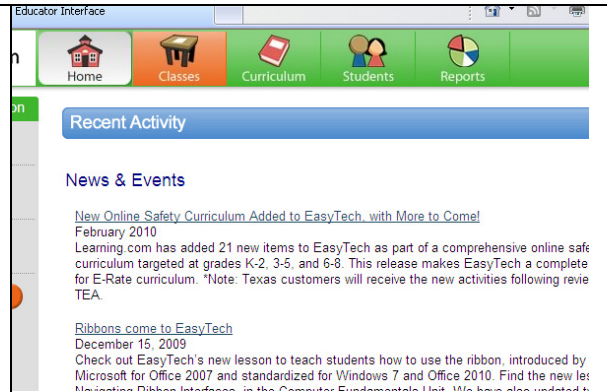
Educator Interface

n

Home
Classes
Curriculum
Students
Reports

on

Recent Activity

News & Events

New Online Safety Curriculum Added to EasyTech, with More to Come!
February 2010
Learning.com has added 21 new items to EasyTech as part of a comprehensive online safe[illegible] curriculum targeted at grades K-2, 3-5, and 6-8. This release makes EasyTech a complete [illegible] for E-Rate curriculum. *Note: Texas customers will receive the new activities following revie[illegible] TEA.

Ribbons come to EasyTech
December 15, 2009
Check out EasyTech's new lesson to teach students how to use the ribbon, introduced by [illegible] Microsoft for Office 2007 and standardized for Windows 7 and Office 2010. Find the new les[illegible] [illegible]